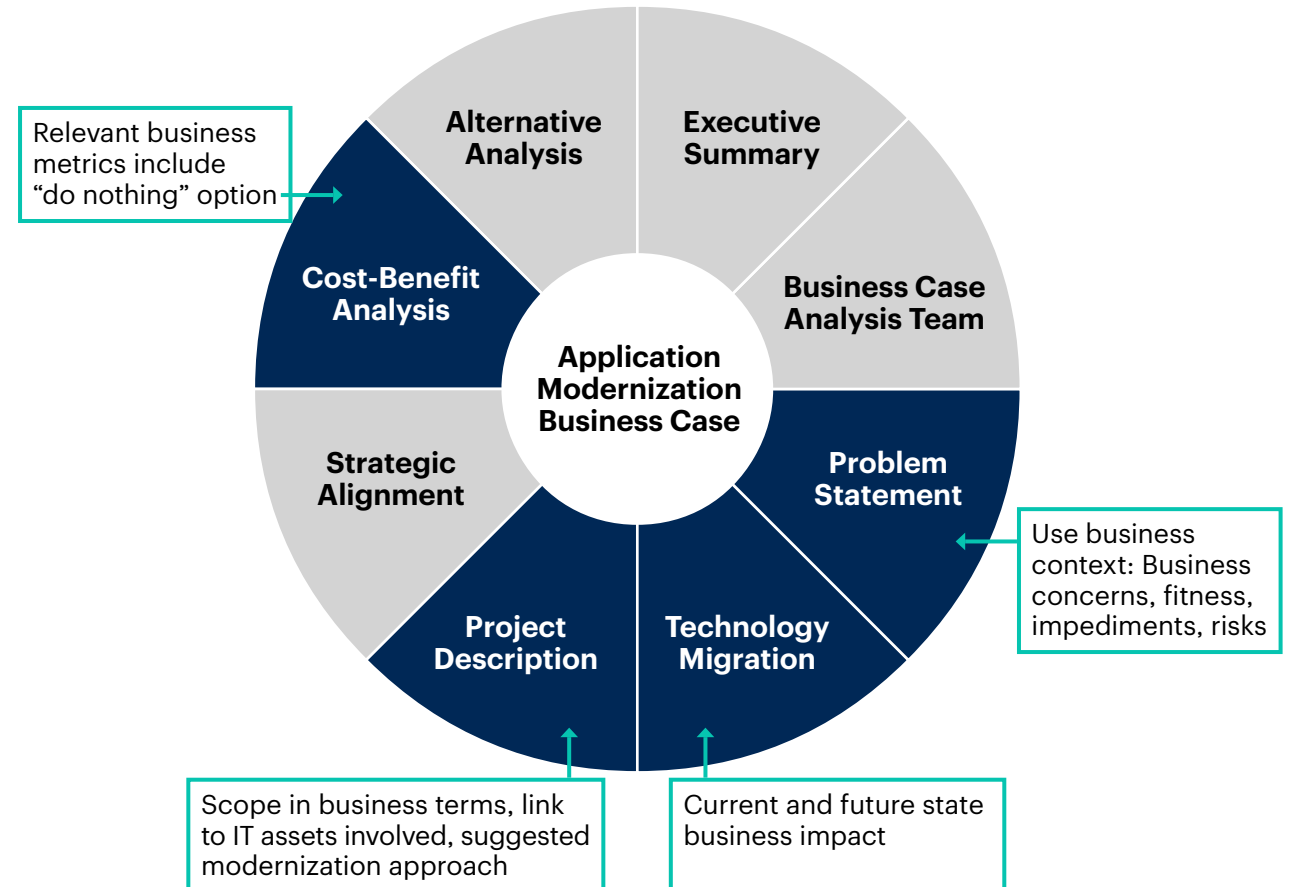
Relevant business metrics include "do nothing" option

Alternative Analysis

Executive Summary

Cost-Benefit Analysis

Business Case Analysis Team

Application Modernization Business Case

Strategic Alignment

Problem Statement

Use business context: Business concerns, fitness, impediments, risks

Project Description

Technology Migration

Scope in business terms, link to IT assets involved, suggested modernization approach

Current and future state business impact